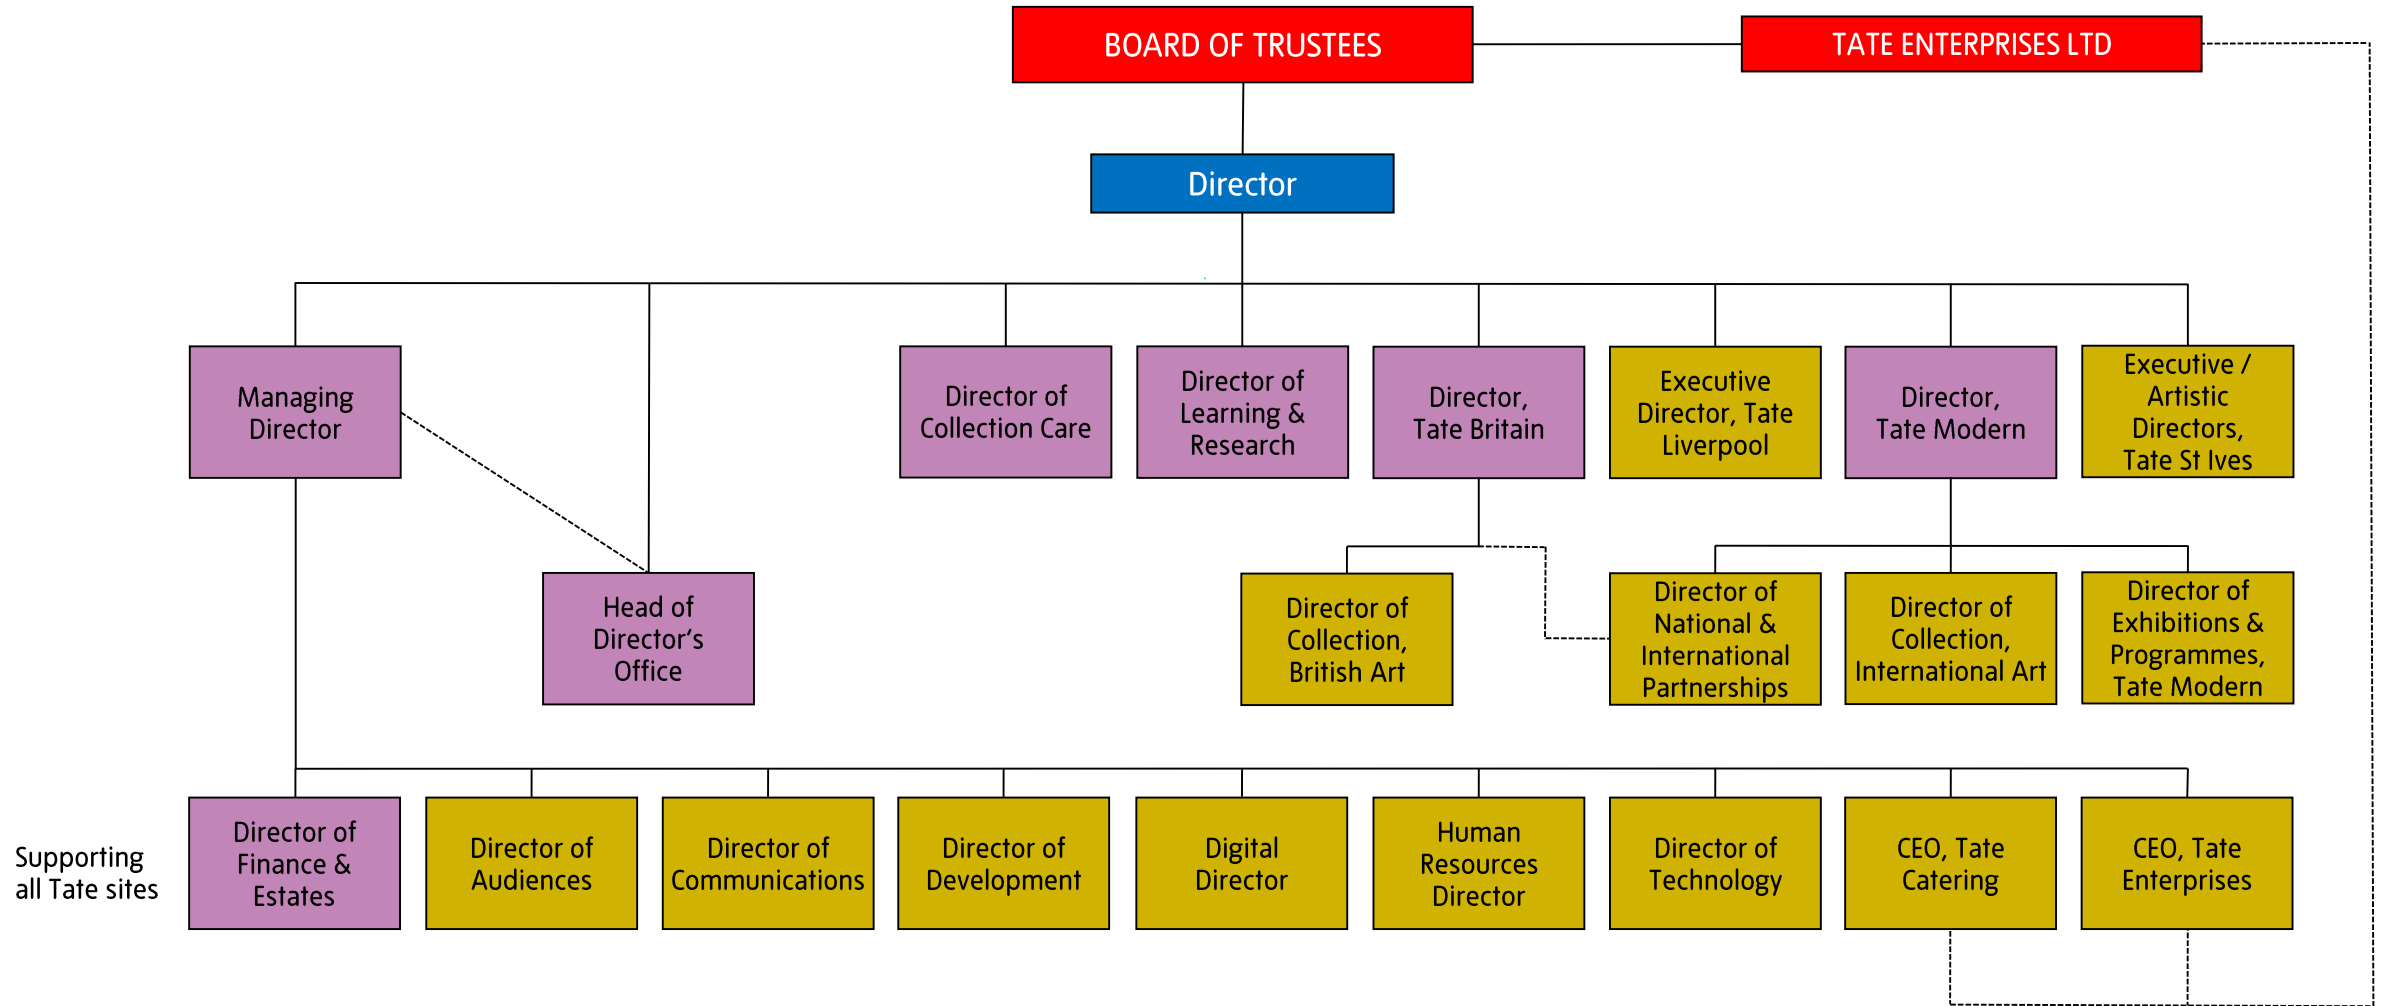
BOARD OF TRUSTEES

TATE ENTERPRISES LTD

Director

Managing Director

Director of Collection Care

Director of Learning & Research

Director, Tate Britain

Executive Director, Tate Liverpool

Director, Tate Modern

Executive / Artistic Directors, Tate St Ives

Head of Director's Office

Director of Collection, British Art

Director of National & International Partnerships

Director of Collection, International Art

Director of Exhibitions & Programmes, Tate Modern

Supporting all Tate sites

Director of Finance & Estates

Director of Audiences

Director of Communications

Director of Development

Digital Director

Human Resources Director

Director of Technology

CEO, Tate Catering

CEO, Tate Enterprises